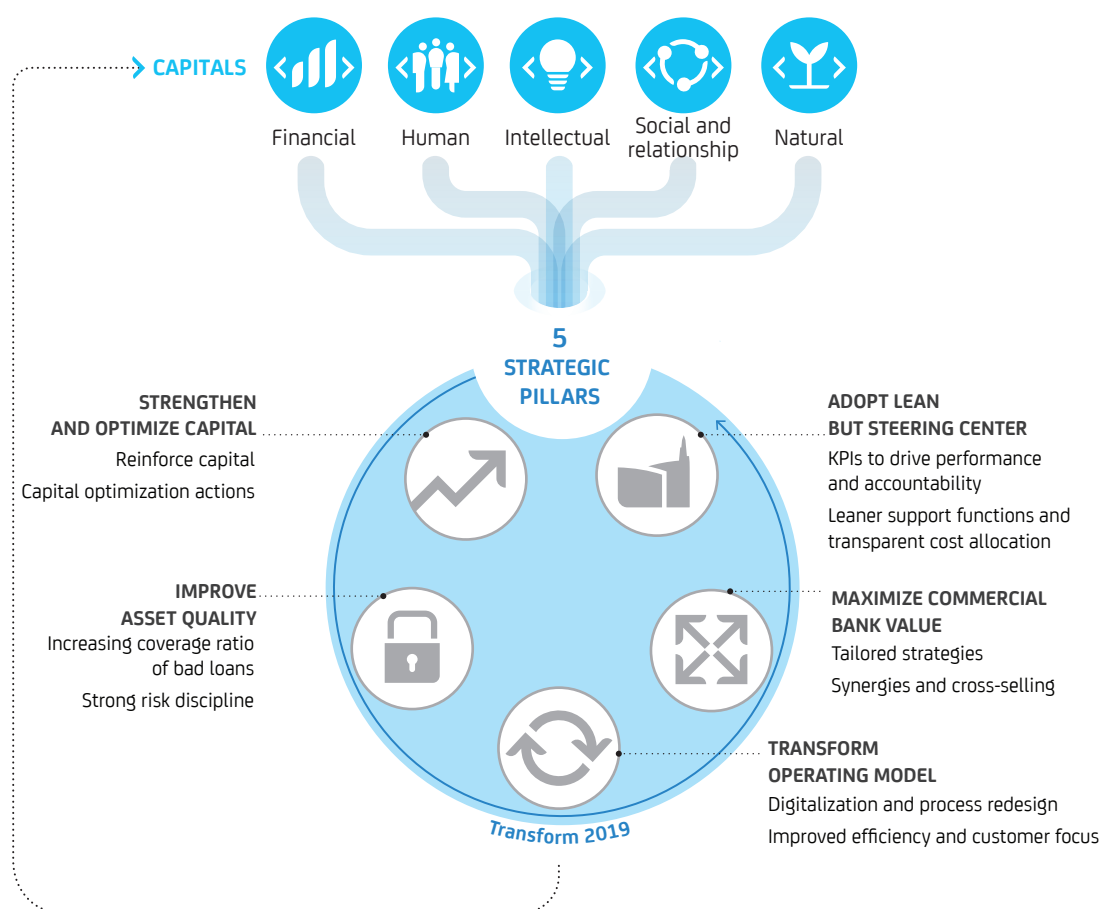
CAPITALS

Financial

Human

Intellectual

Social and relationship

Natural

5
STRATEGIC
PILLARS

STRENGTHEN AND OPTIMIZE CAPITAL
Reinforce capital
Capital optimization actions

ADOPT LEAN BUT STEERING CENTER
KPIs to drive performance and accountability
Leaner support functions and transparent cost allocation

IMPROVE ASSET QUALITY
Increasing coverage ratio of bad loans
Strong risk discipline

MAXIMIZE COMMERCIAL BANK VALUE
Tailored strategies
Synergies and cross-selling

TRANSFORM OPERATING MODEL
Digitalization and process redesign
Improved efficiency and customer focus

Transform 2019